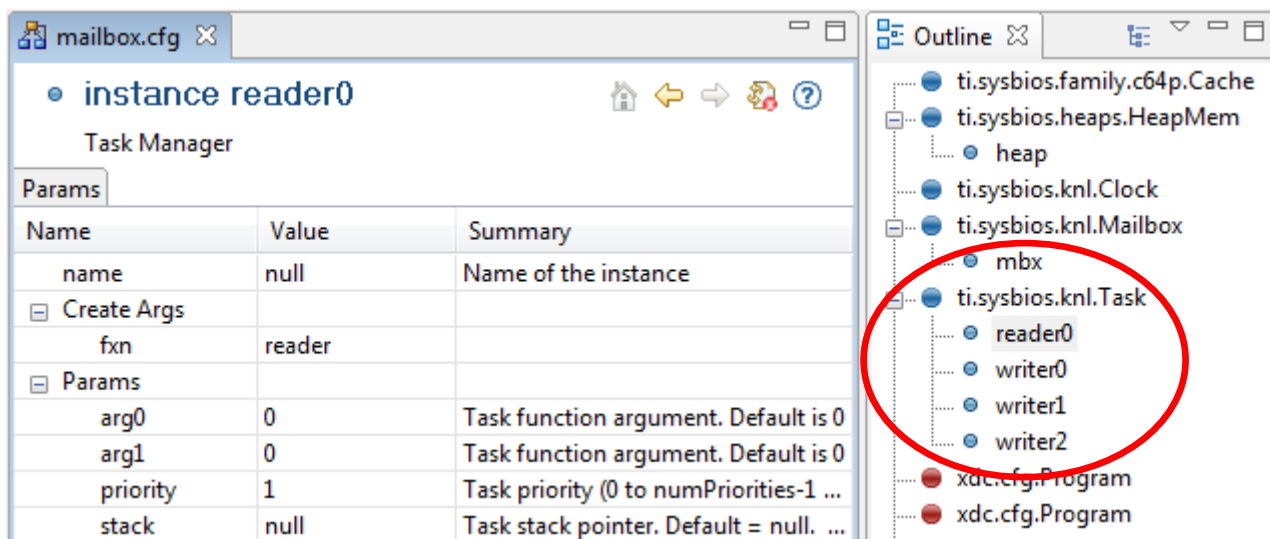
mailbox.cfg

instance reader0

Task Manager

Params

| Name | Value | Summary |
|---|---|---|
| name | null | Name of the instance |
| Create Args | | |
| fxn | reader | |
| Params | | |
| arg0 | 0 | Task function argument. Default is 0 |
| arg1 | 0 | Task function argument. Default is 0 |
| priority | 1 | Task priority (0 to numPriorities-1 ... |
| stack | null | Task stack pointer. Default = null. ... |

Outline

ti.sysbios.family.c64p.Cache
ti.sysbios.heaps.HeapMem
heap
ti.sysbios.knl.Clock
ti.sysbios.knl.Mailbox
mbx
ti.sysbios.knl.Task
reader0
writer0
writer1
writer2
xdc.cfg.Program
xdc.cfg.Program